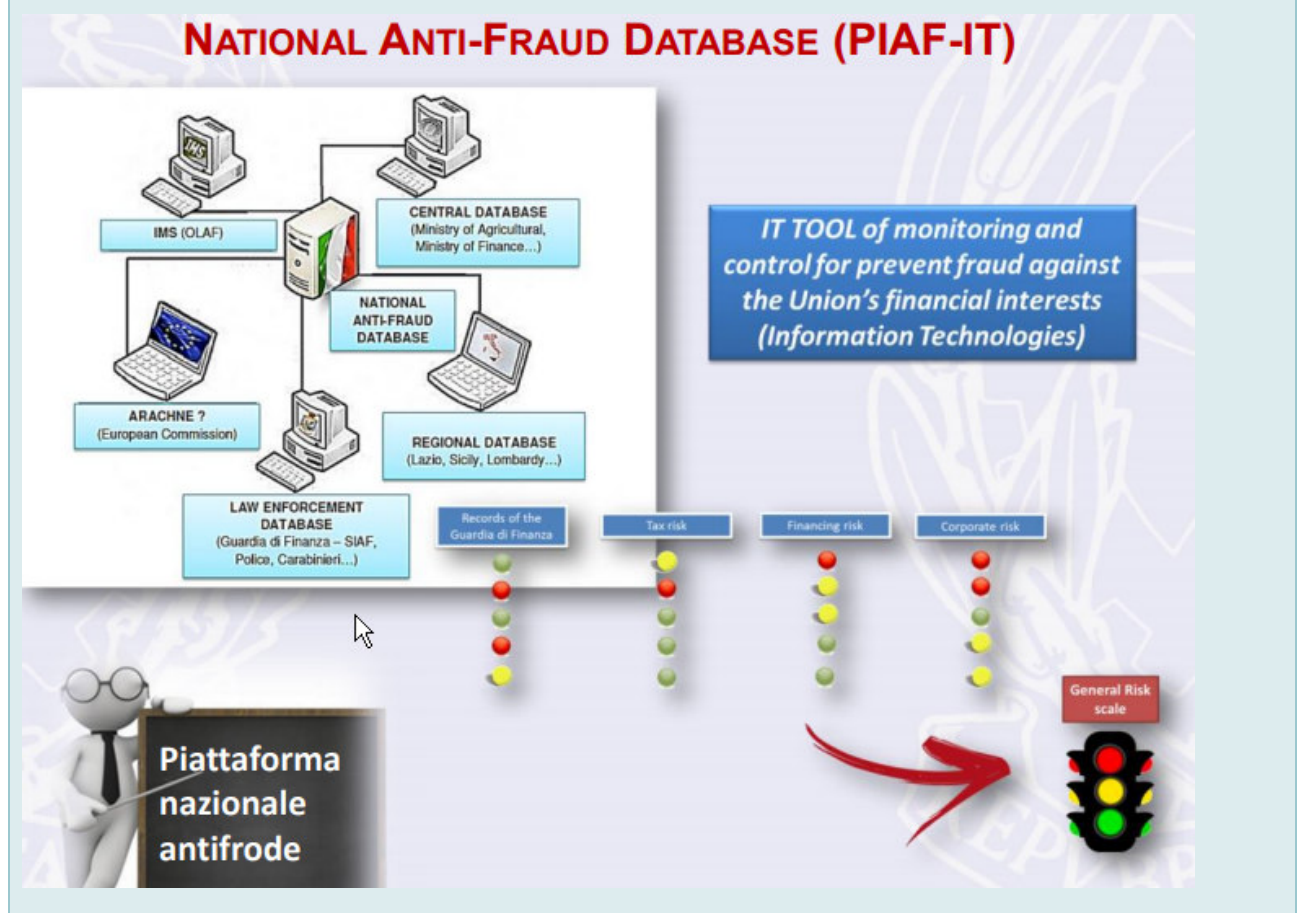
NATIONAL ANTI-FRAUD DATABASE (PIAF-IT)

IMS (OLAF)

CENTRAL DATABASE (Ministry of Agricultural, Ministry of Finance...)

NATIONAL ANTI-FRAUD DATABASE

ARACHNE ? (European Commission)

REGIONAL DATABASE (Lazio, Sicily, Lombardy...)

LAW ENFORCEMENT DATABASE (Guardia di Finanza – SIAF, Police, Carabinieri...)

IT TOOL of monitoring and control for prevent fraud against the Union's financial interests (Information Technologies)

Records of the Guardia di Finanza

Tax risk

Financing risk

Corporate risk

General Risk scale

Piattaforma nazionale antifrode